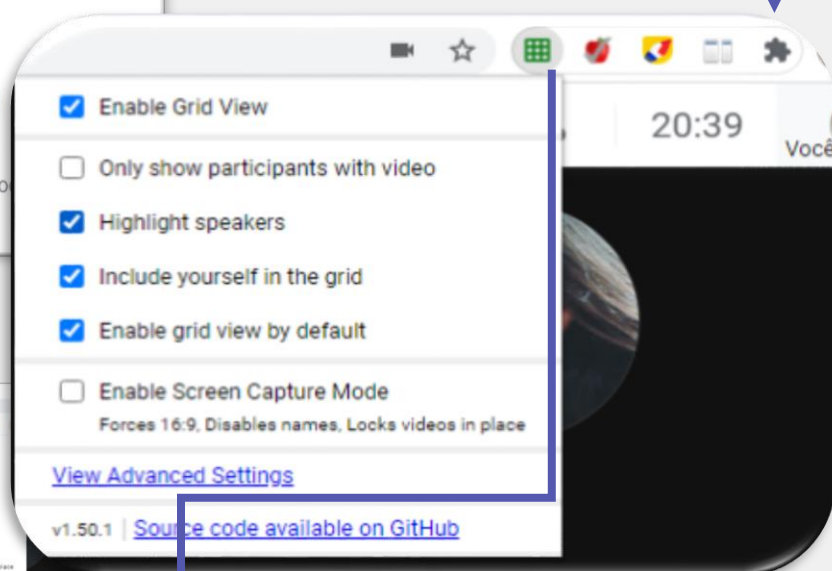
Enable Grid View

Only show participants with video

Highlight speakers

Include yourself in the grid

Enable grid view by default

Enable Screen Capture Mode
Forces 16:9, Disables names, Locks videos in place

View Advanced Settings

v1.50.1 | Source code available on GitHub

20:39

Você